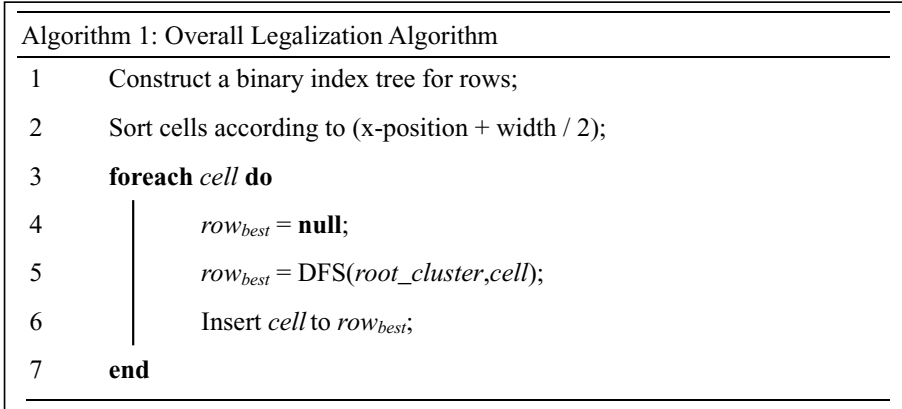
Algorithm 1: Overall Legalization Algorithm

1 Construct a binary index tree for rows;

2 Sort cells according to (x-position + width / 2);

3 **foreach** *cell* **do**

4 $row_{best}$ = **null**;

5 $row_{best}$ = DFS(*root_cluster*,*cell*);

6 Insert *cell* to $row_{best}$;

7 **end**